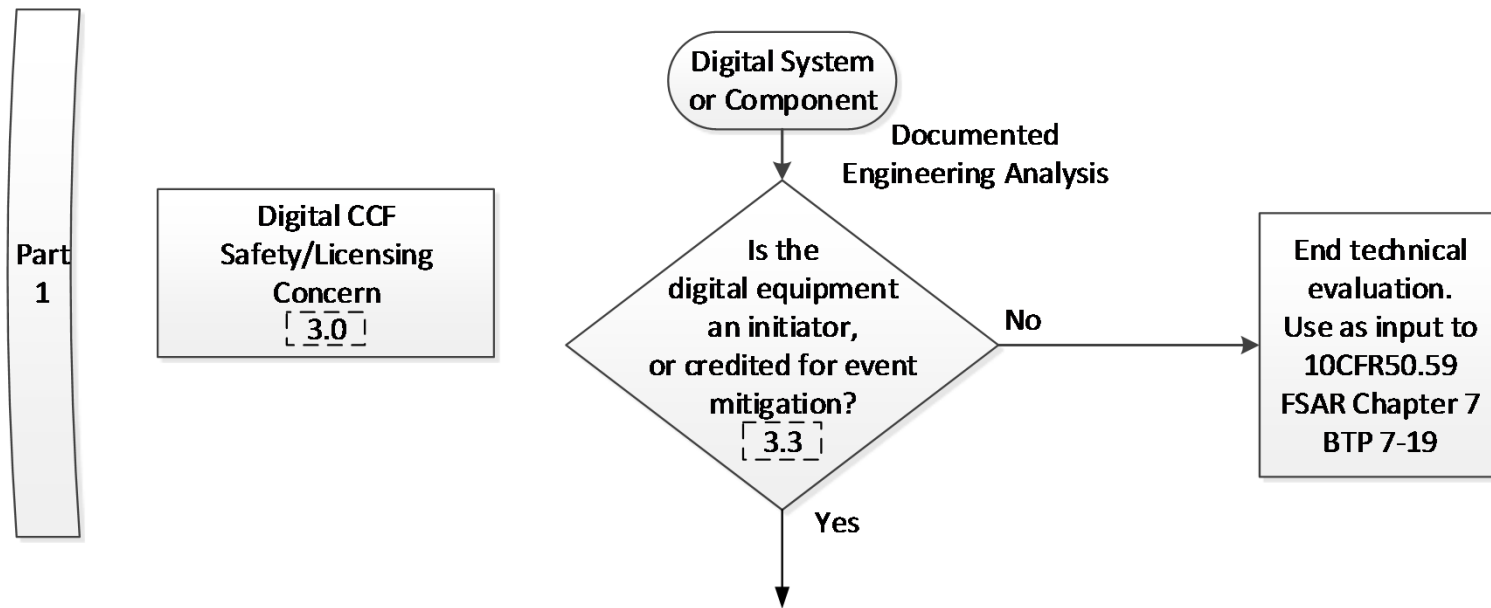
Part 1

Digital CCF Safety/Licensing Concern
3.0

Digital System or Component

Documented Engineering Analysis

Is the digital equipment an initiator, or credited for event mitigation?
3.3

No

End technical evaluation. Use as input to 10CFR50.59 FSAR Chapter 7 BTP 7-19

Yes